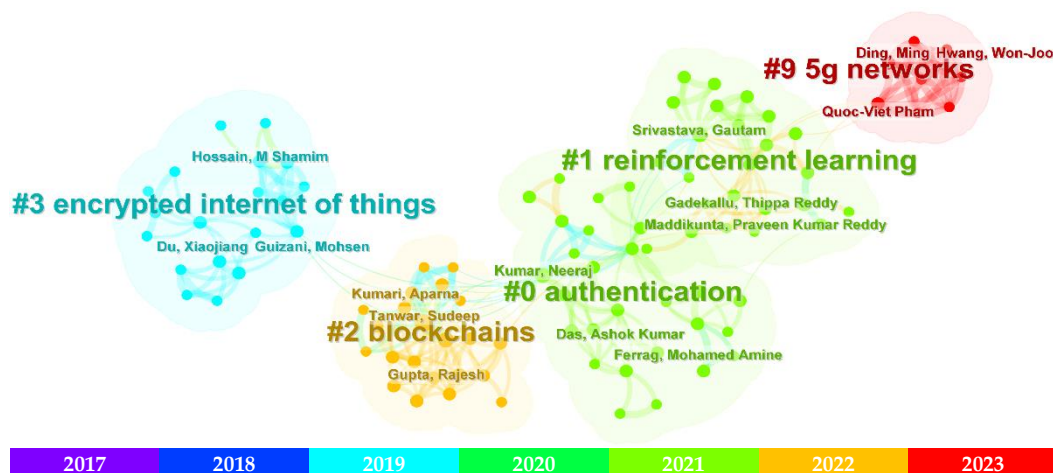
Ding, Ming Hwang, Won-Joo
#9 5g networks
Quoc-Viet Pham
Srivastava, Gautam
#1 reinforcement learning
Hossain, M Shamim
#3 encrypted internet of things
Gadekallu, Thippa Reddy
Maddikunta, Praveen Kumar Reddy
Du, Xiaojiang Guizani, Mohsen
Kumar, Neeraj
Kumari, Aparna
#0 authentication
Tanwar, Sudeep
#2 blockchains
Das, Ashok Kumar
Ferrag, Mohamed Amine
Gupta, Rajesh

| 2017 | 2018 | 2019 | 2020 | 2021 | 2022 | 2023 |
|---|---|---|---|---|---|---|